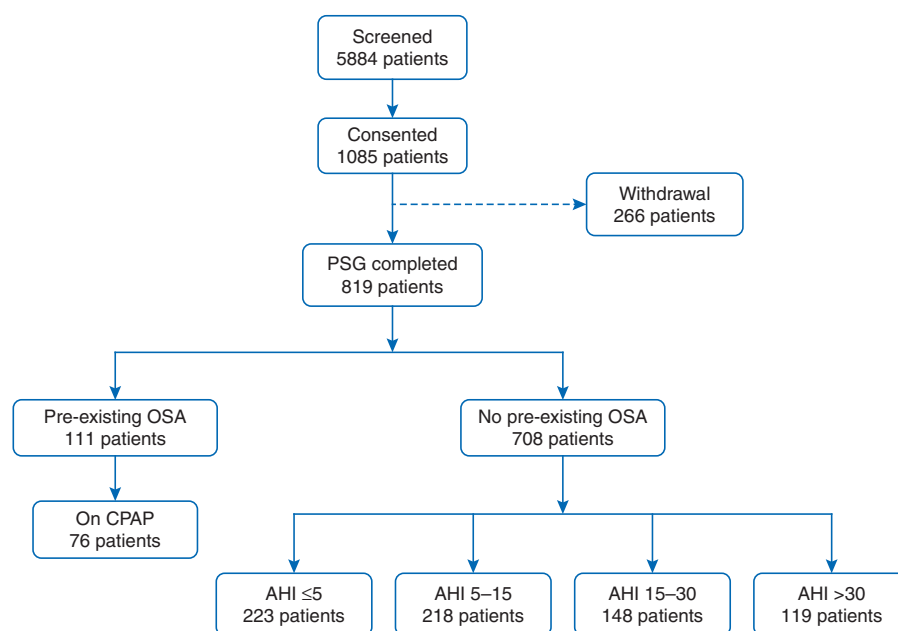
Screened
5884 patients

Consented
1085 patients

Withdrawal
266 patients

PSG completed
819 patients

Pre-existing OSA
111 patients

No pre-existing OSA
708 patients

On CPAP
76 patients

AHI $\leq 5$
223 patients

AHI 5–15
218 patients

AHI 15–30
148 patients

AHI >30
119 patients